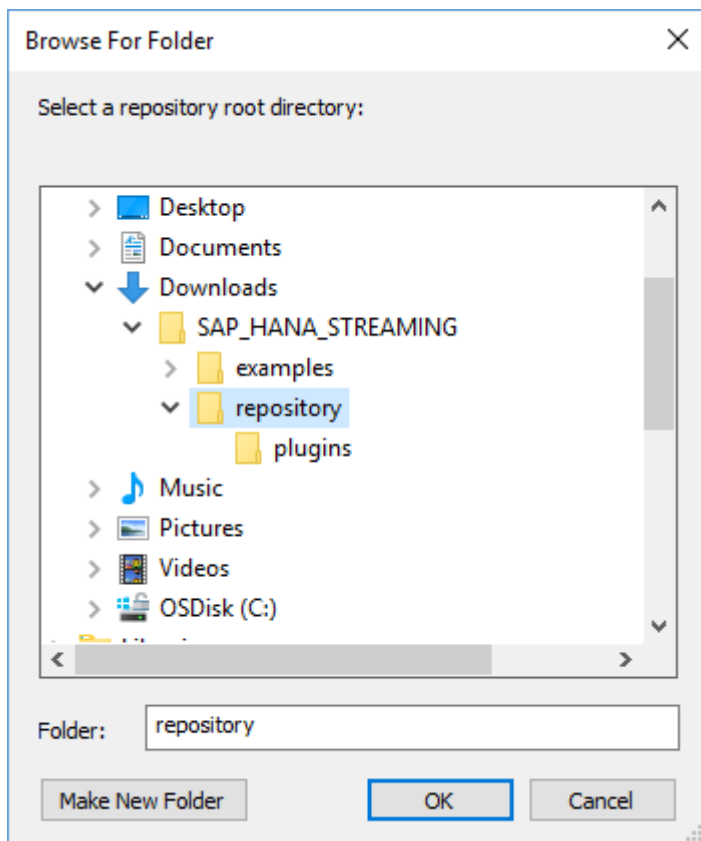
Browse For Folder

Select a repository root directory:

Desktop
Documents
Downloads
SAP_HANA_STREAMING
examples
repository
plugins
Music
Pictures
Videos
OSDisk (C:)
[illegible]

Folder: repository

Make New Folder
OK
Cancel